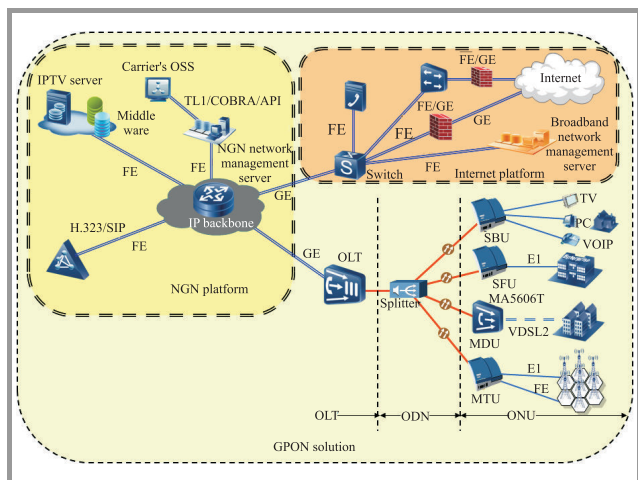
IPTV server
Carrier's OSS
TL1/COBRA/API
Middle ware
NGN network management server
FE
FE
GE
IP backbone
H.323/SIP
FE
NGN platform
FE
FE/GE
FE/GE
Internet
FE
GE
Broadband network management server
FE
Switch
Internet platform
GE
OLT
Splitter
SBU
TV
PC
VOIP
SFU MA5606T
E1
MDU
VDSL2
MTU
E1
FE
OLT
ODN
ONU
GPON solution